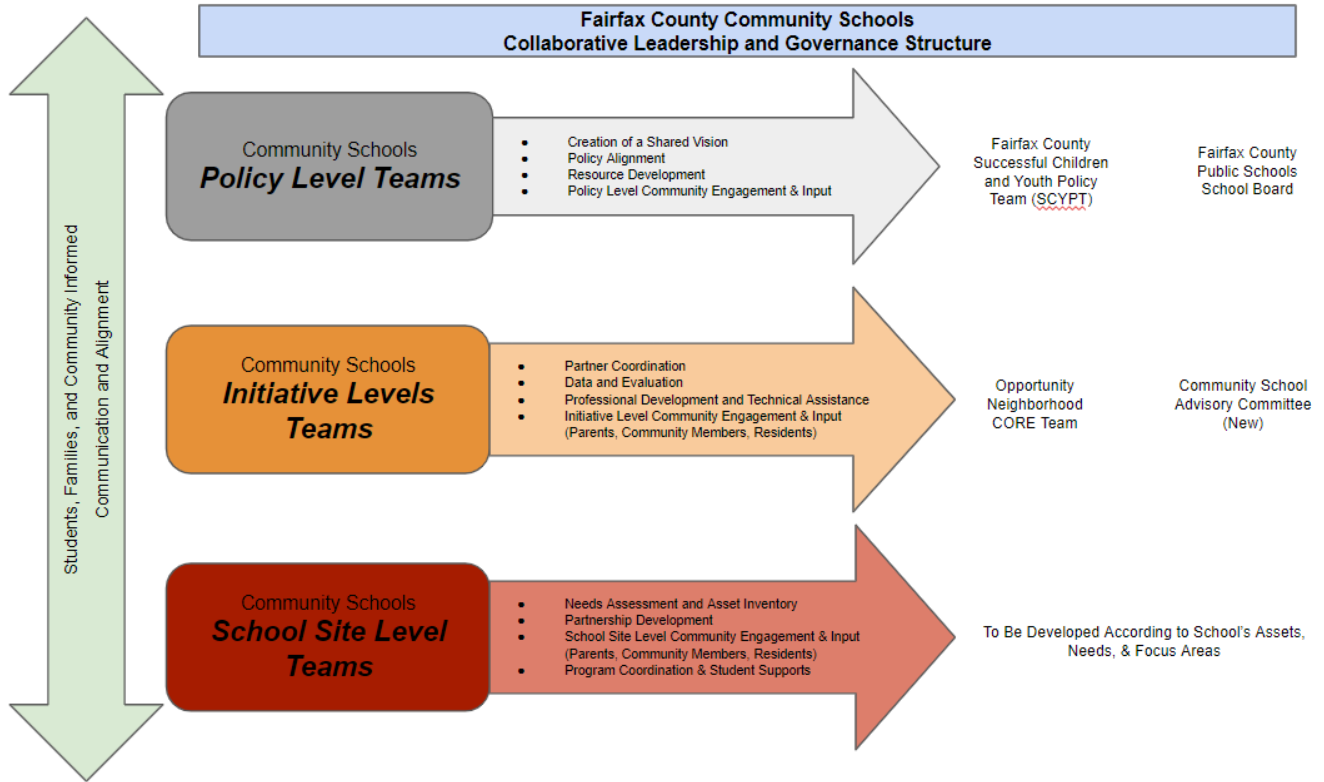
Fairfax County Community Schools
Collaborative Leadership and Governance Structure

Students, Families, and Community Informed Communication and Alignment

Community Schools
Policy Level Teams

- Creation of a Shared Vision
- Policy Alignment
- Resource Development
- Policy Level Community Engagement & Input

Fairfax County Successful Children and Youth Policy Team (SCYPT)

Fairfax County Public Schools School Board

Community Schools
Initiative Levels Teams

- Partner Coordination
- Data and Evaluation
- Professional Development and Technical Assistance
- Initiative Level Community Engagement & Input (Parents, Community Members, Residents)

Opportunity Neighborhood CORE Team

Community School Advisory Committee (New)

Community Schools
School Site Level Teams

- Needs Assessment and Asset Inventory
- Partnership Development
- School Site Level Community Engagement & Input (Parents, Community Members, Residents)
- Program Coordination & Student Supports

To Be Developed According to School's Assets, Needs, & Focus Areas